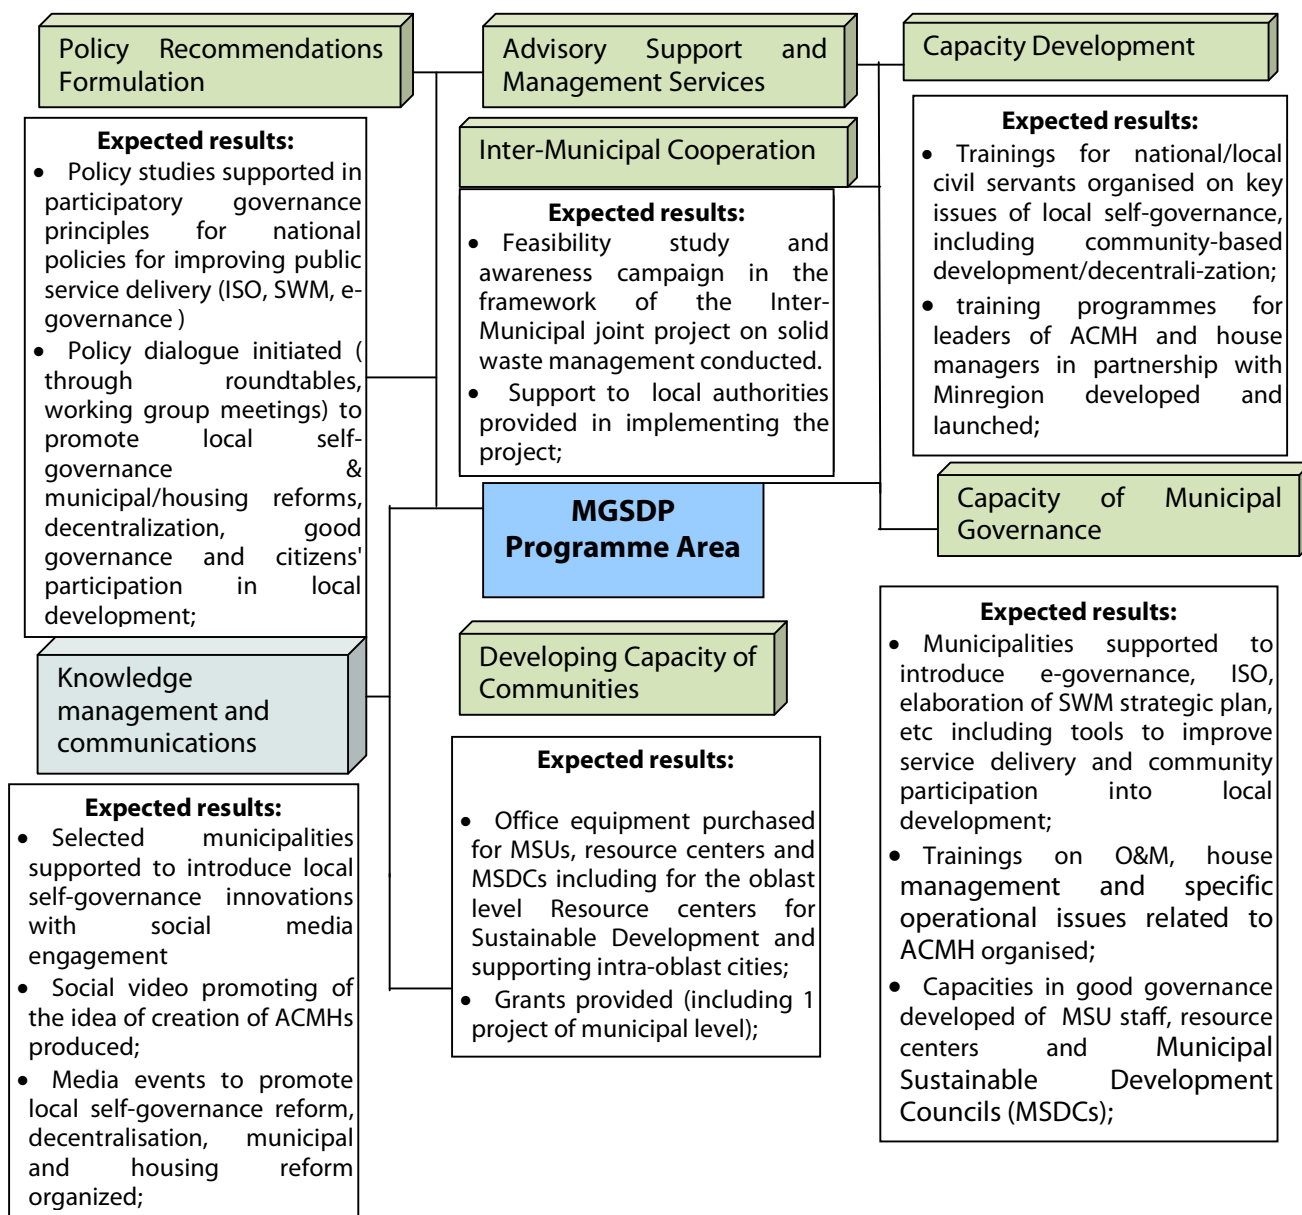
Policy Recommendations Formulation

Expected results:
• Policy studies supported in participatory governance principles for national policies for improving public service delivery (ISO, SWM, e-governance )
• Policy dialogue initiated ( through roundtables, working group meetings) to promote local self-governance & municipal/housing reforms, decentralization, good governance and citizens' participation in local development;

Advisory Support and Management Services

Inter-Municipal Cooperation

Expected results:
• Feasibility study and awareness campaign in the framework of the Inter-Municipal joint project on solid waste management conducted.
• Support to local authorities provided in implementing the project;

Capacity Development

Expected results:
• Trainings for national/local civil servants organised on key issues of local self-governance, including community-based development/decentrali-zation;
• training programmes for leaders of ACMH and house managers in partnership with Minregion developed and launched;

MGSDP Programme Area

Capacity of Municipal Governance

Expected results:
• Municipalities supported to introduce e-governance, ISO, elaboration of SWM strategic plan, etc including tools to improve service delivery and community participation into local development;
• Trainings on O&M, house management and specific operational issues related to ACMH organised;
• Capacities in good governance developed of MSU staff, resource centers and Municipal Sustainable Development Councils (MSDCs);

Knowledge management and communications

Expected results:
• Selected municipalities supported to introduce local self-governance innovations with social media engagement
• Social video promoting of the idea of creation of ACMHs produced;
• Media events to promote local self-governance reform, decentralisation, municipal and housing reform organized;

Developing Capacity of Communities

Expected results:
• Office equipment purchased for MSUs, resource centers and MSDCs including for the oblast level Resource centers for Sustainable Development and supporting intra-oblast cities;
• Grants provided (including 1 project of municipal level);